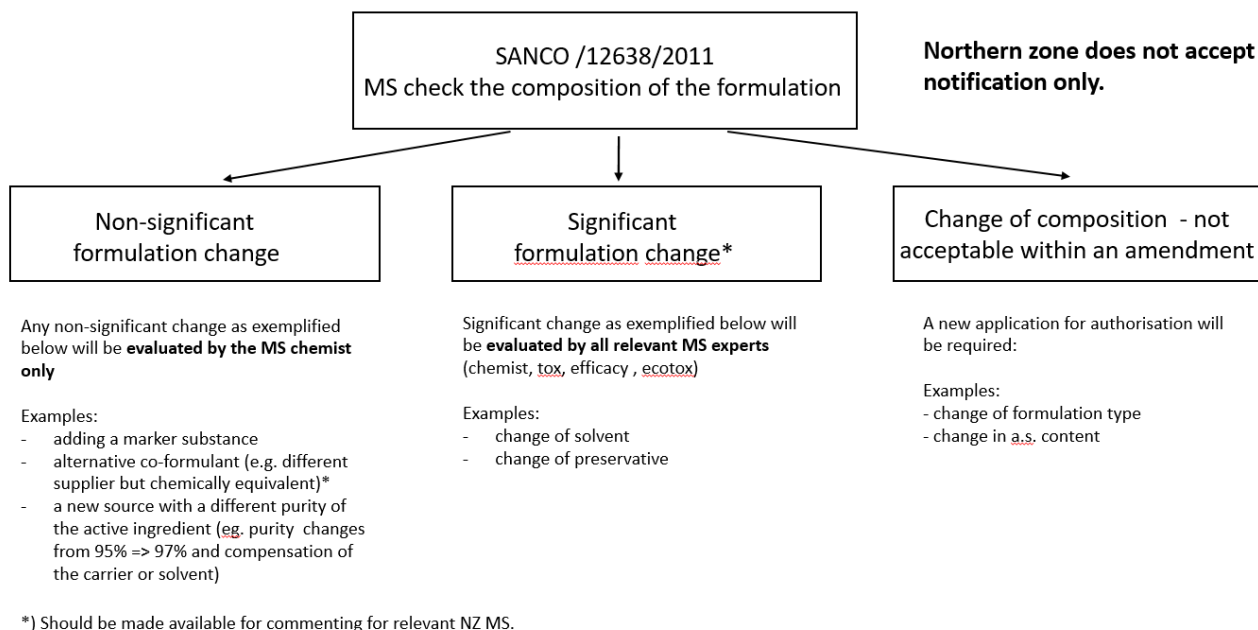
SANCO /12638/2011
MS check the composition of the formulation

**Northern zone does not accept notification only.**

Non-significant formulation change

Significant formulation change*

Change of composition - not acceptable within an amendment

Any non-significant change as exemplified below will be **evaluated by the MS chemist only**

Examples:
- adding a marker substance
- alternative co-formulant (e.g. different supplier but chemically equivalent)*
- a new source with a different purity of the active ingredient (eg. purity changes from 95% => 97% and compensation of the carrier or solvent)

Significant change as exemplified below will be **evaluated by all relevant MS experts** (chemist, tox, efficacy , ecotox)

Examples:
- change of solvent
- change of preservative

A new application for authorisation will be required:

Examples:
- change of formulation type
- change in a.s. content

*) Should be made available for commenting for relevant NZ MS.